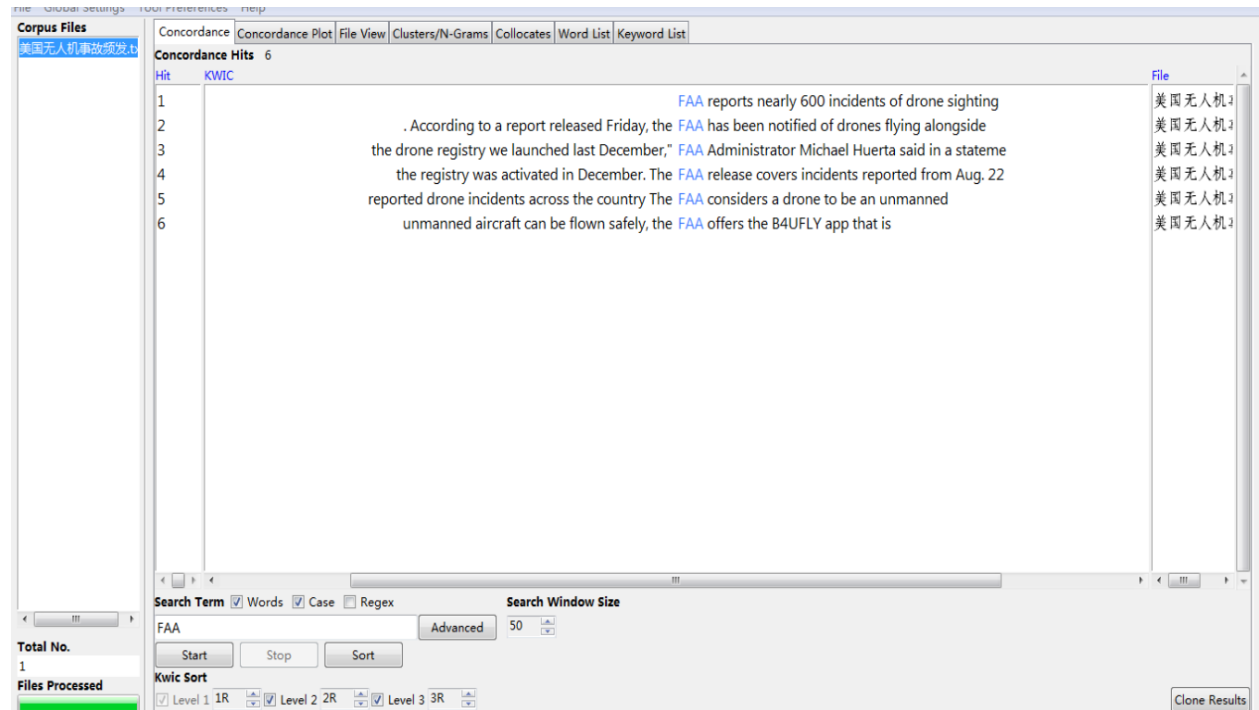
File Global Settings Tool Preferences Help

Corpus Files
美国无人机事故频发.tx

Total No.
1
Files Processed

Concordance | Concordance Plot | File View | Clusters/N-Grams | Collocates | Word List | Keyword List

Concordance Hits 6

| Hit | KWIC | File |
|---|---|---|
| 1 | FAA reports nearly 600 incidents of drone sighting | 美国无人机 |
| 2 | . According to a report released Friday, the FAA has been notified of drones flying alongside | 美国无人机 |
| 3 | the drone registry we launched last December," FAA Administrator Michael Huerta said in a stateme | 美国无人机 |
| 4 | the registry was activated in December. The FAA release covers incidents reported from Aug. 22 | 美国无人机 |
| 5 | reported drone incidents across the country The FAA considers a drone to be an unmanned | 美国无人机 |
| 6 | unmanned aircraft can be flown safely, the FAA offers the B4UFLY app that is | 美国无人机 |

Search Term ☑ Words ☑ Case ☐ Regex
FAA
Advanced
Search Window Size
50
Start Stop Sort
Kwic Sort
Level 1 1R Level 2 2R Level 3 3R
Clone Results